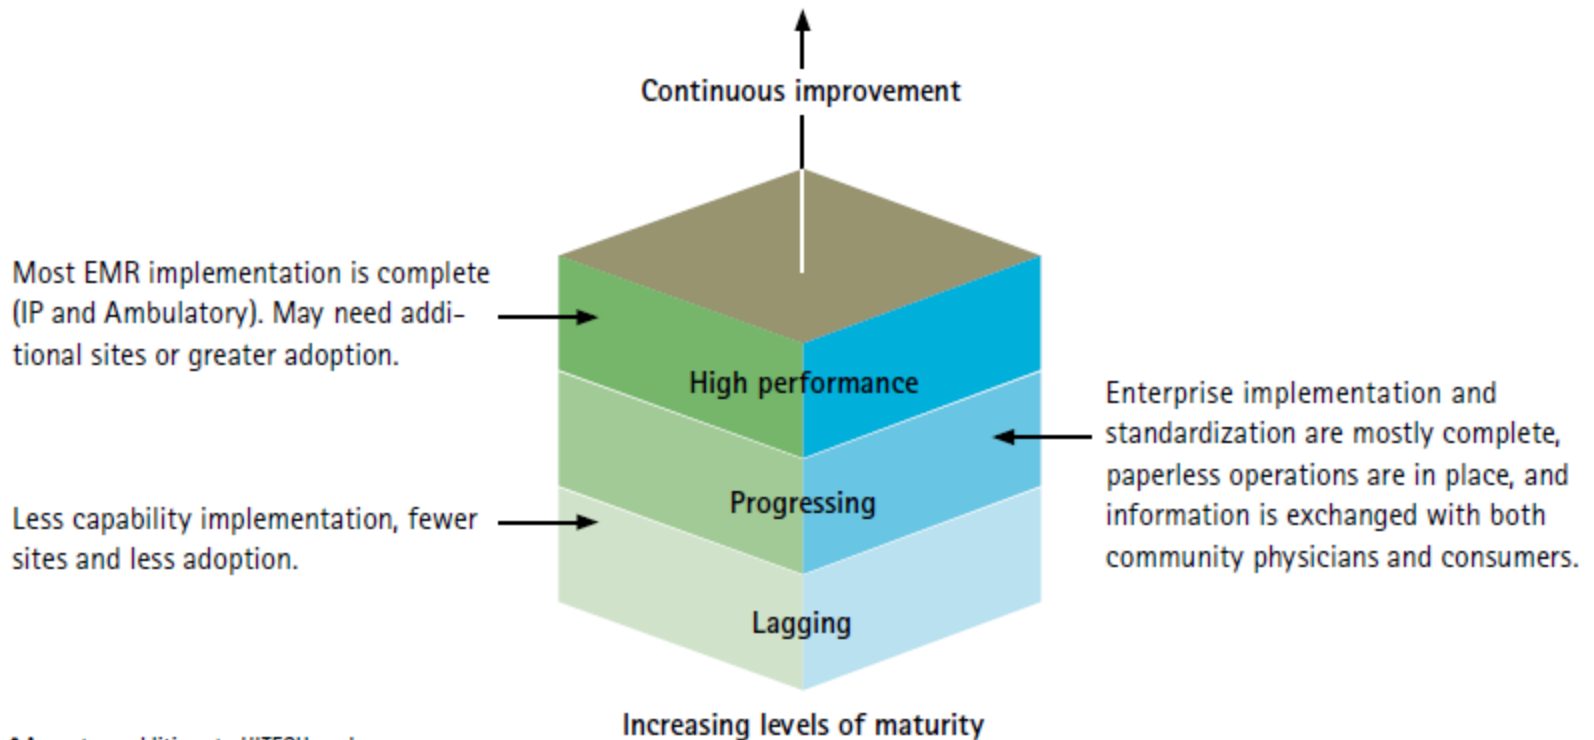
Continuous improvement

Most EMR implementation is complete (IP and Ambulatory). May need additional sites or greater adoption.

High performance

Progressing

Lagging

Less capability implementation, fewer sites and less adoption.

Enterprise implementation and standardization are mostly complete, paperless operations are in place, and information is exchanged with both community physicians and consumers.

Increasing levels of maturity

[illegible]